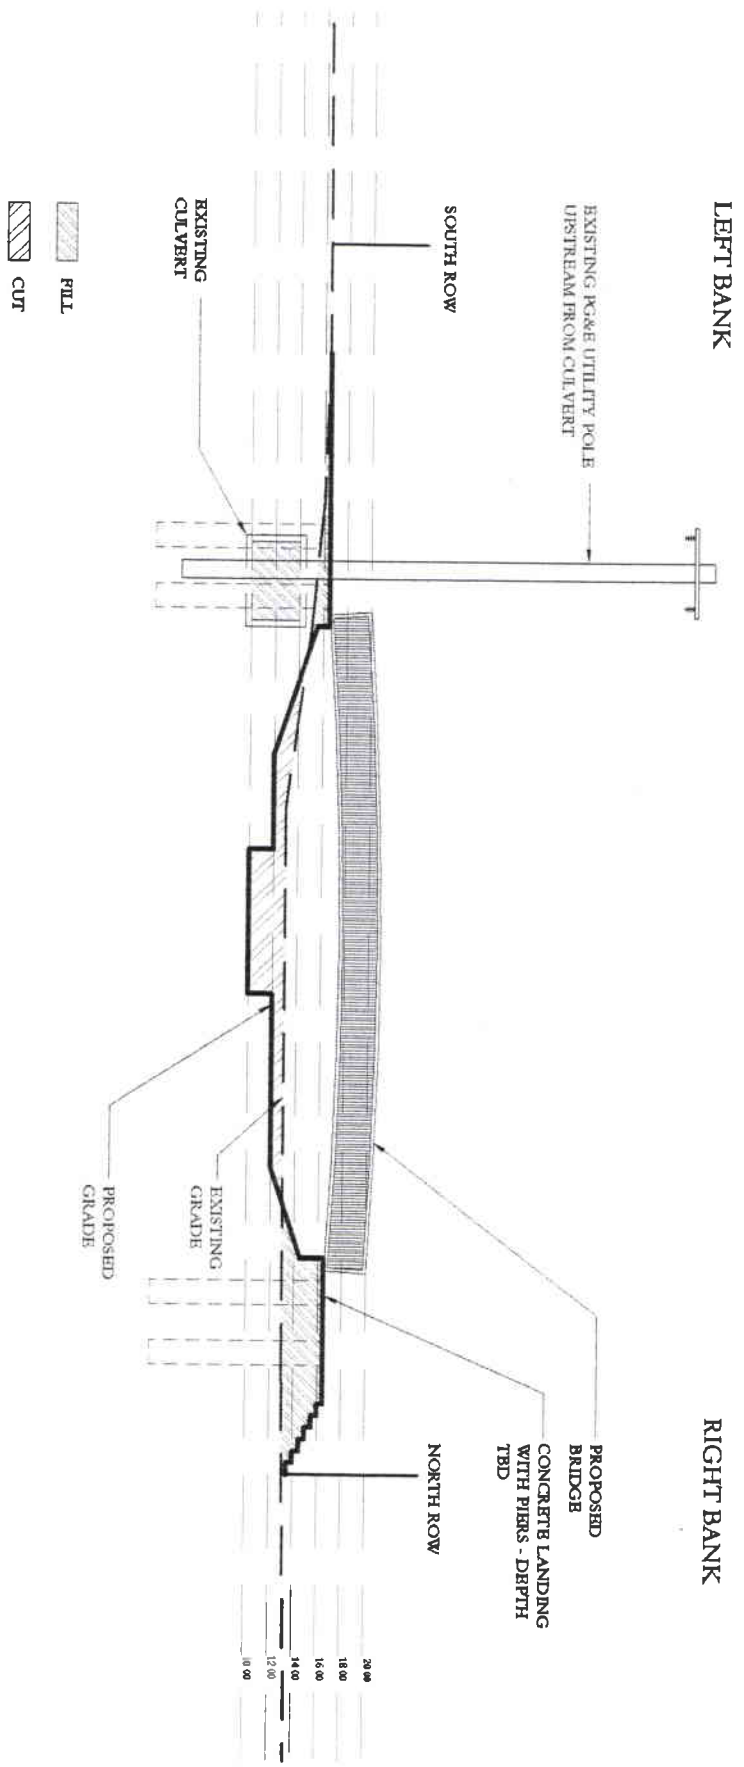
LEFT BANK

EXISTING PG&E UTILITY POLE UPSTREAM FROM CULVERT

SOUTH ROW

EXISTING CULVERT

FILL

CUT

PROPOSED GRADE

EXISTING GRADE

PROPOSED BRIDGE

CONCRETE LANDING WITH PIERS - DEPTH TBD

NORTH ROW

RIGHT BANK

20.00
18.00
16.00
14.00
12.00
10.00